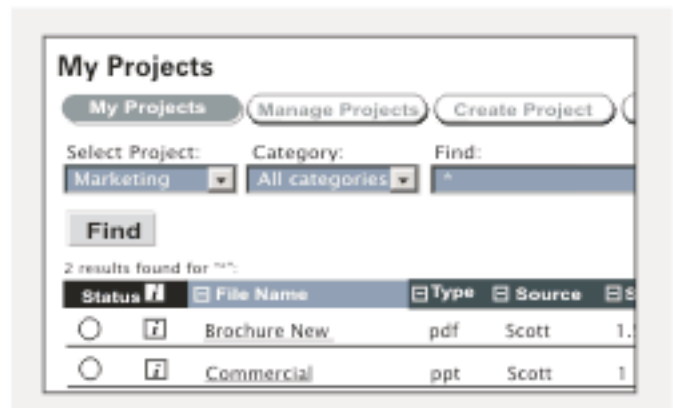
My Projects

My Projects | Manage Projects | Create Project

Select Project: Marketing

Category: All categories

Find: *

Find

2 results found for "*":

| Status | i | File Name | Type | Source | S |
|---|---|---|---|---|---|
| ○ | i | Brochure New | pdf | Scott | 1. |
| ○ | i | Commercial | ppt | Scott | 1 |